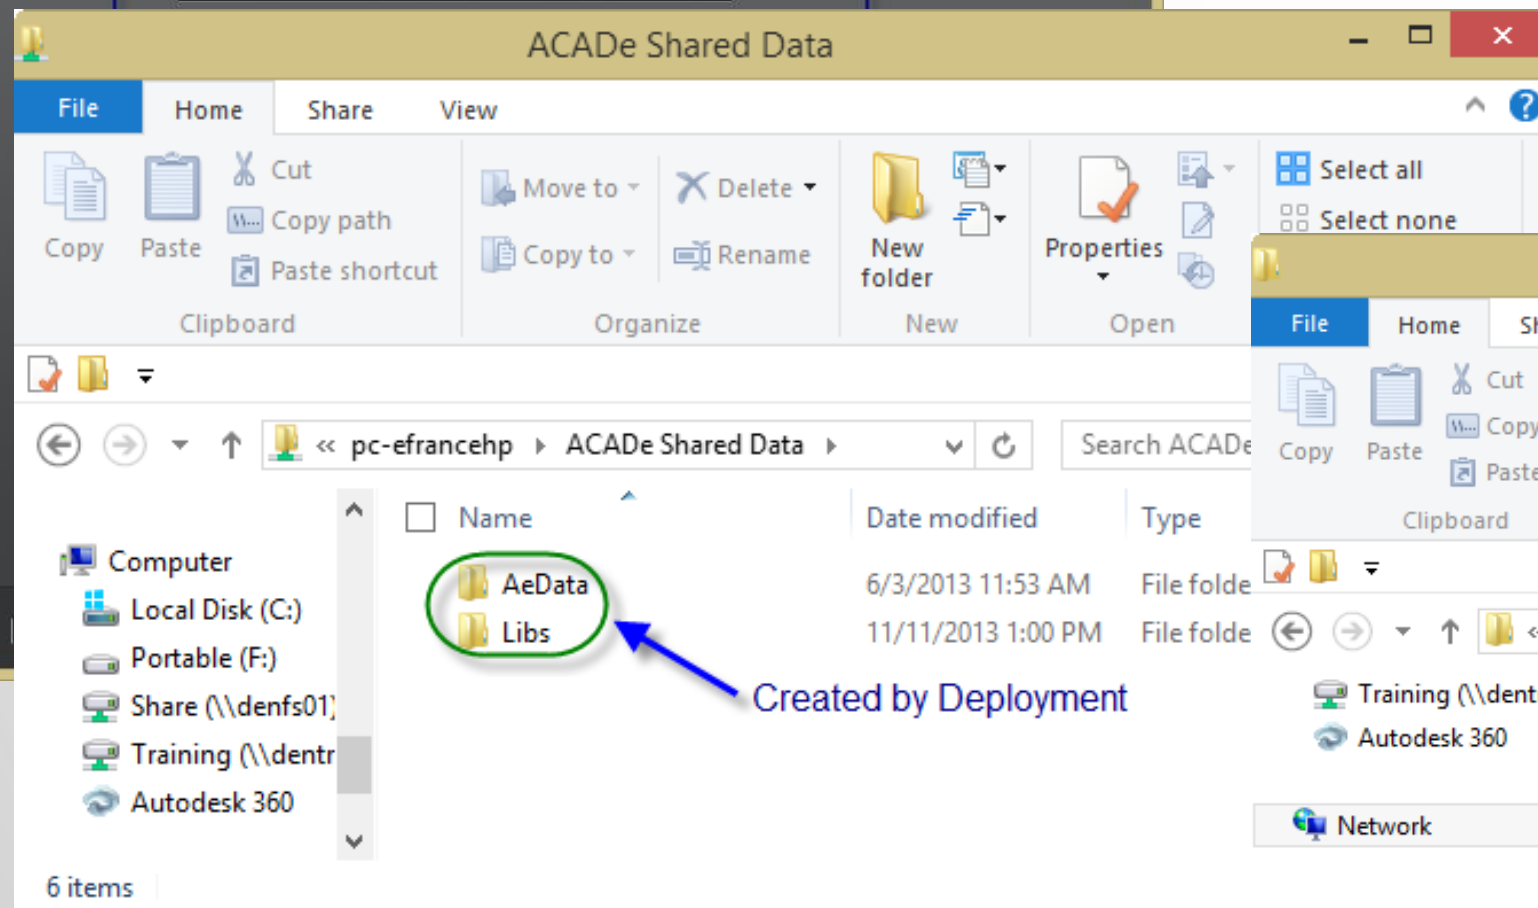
ACADe Shared Data

File Home Share View

Copy Paste Cut Copy path Paste shortcut Clipboard

Move to Copy to Delete Rename Organize

New folder New

Properties Open

Select all Select none

« pc-efrancehp ▸ ACADe Shared Data ▸

Search ACADe

Computer
Local Disk (C:)
Portable (F:)
Share (\\denfs01)
Training (\\dentr
Autodesk 360

Name | Date modified | Type
AeData | 6/3/2013 11:53 AM | File folde
Libs | 11/11/2013 1:00 PM | File folde

Created by Deployment

6 items

File Home Sh

Copy Paste Cut Copy Paste Clipboard

Training (\\dent
Autodesk 360
Network